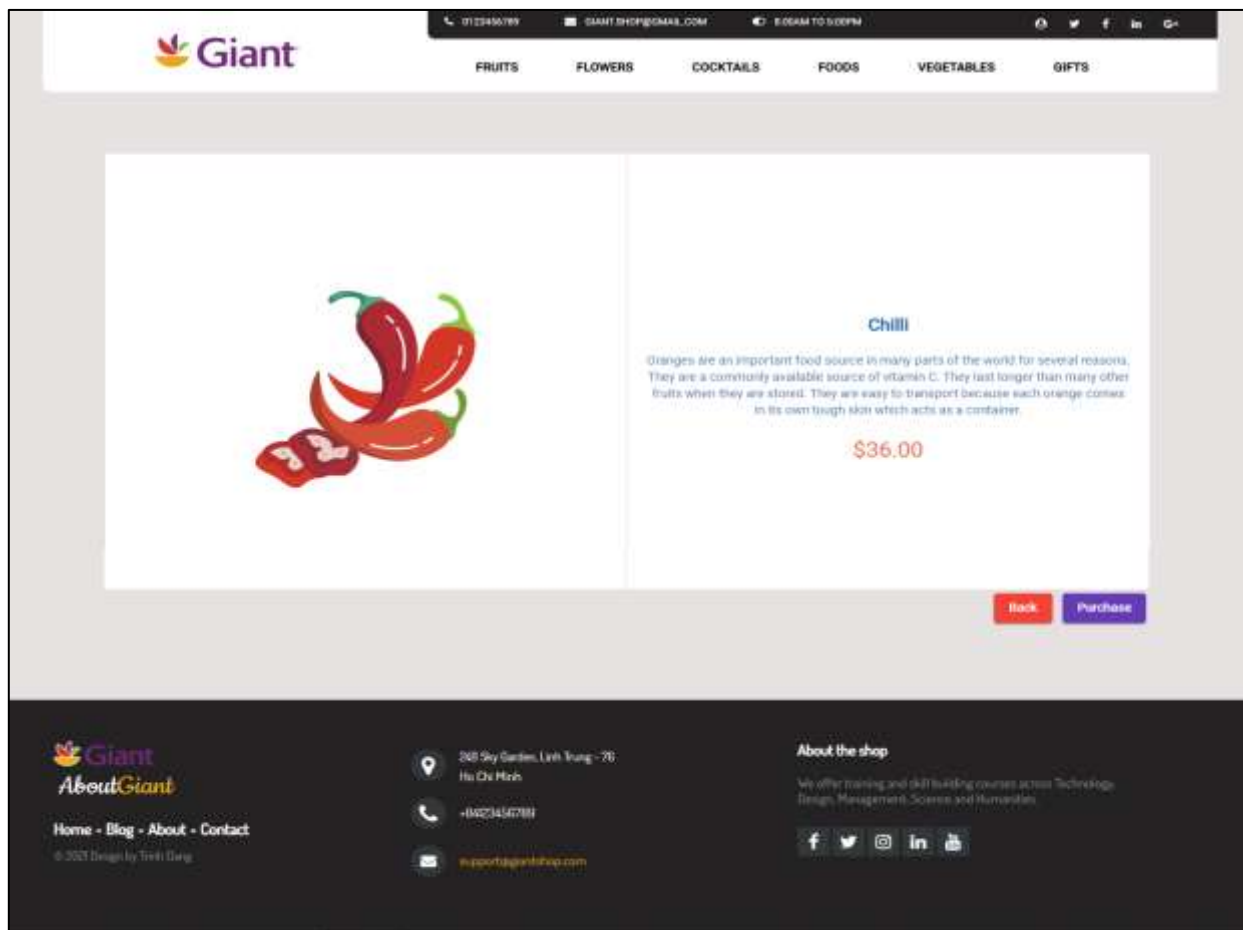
Giant

0123456789 GIANT.SHOP@GMAIL.COM 8:00AM TO 5:00PM

FRUITS FLOWERS COCKTAILS FOODS VEGETABLES GIFTS

Chilli

Oranges are an important food source in many parts of the world for several reasons. They are a commonly available source of vitamin C. They last longer than many other fruits when they are stored. They are easy to transport because each orange comes in its own tough skin which acts as a container.

$36.00

Back Purchase

Giant
AboutGiant

Home - Blog - About - Contact

© 2021 Design by Trinh Dang

268 Sky Garden, Linh Trung - 76 Ho Chi Minh

+84123456789

support@giantshop.com

About the shop

We offer training and skill building courses across Technology, Design, Management, Science and Humanities.